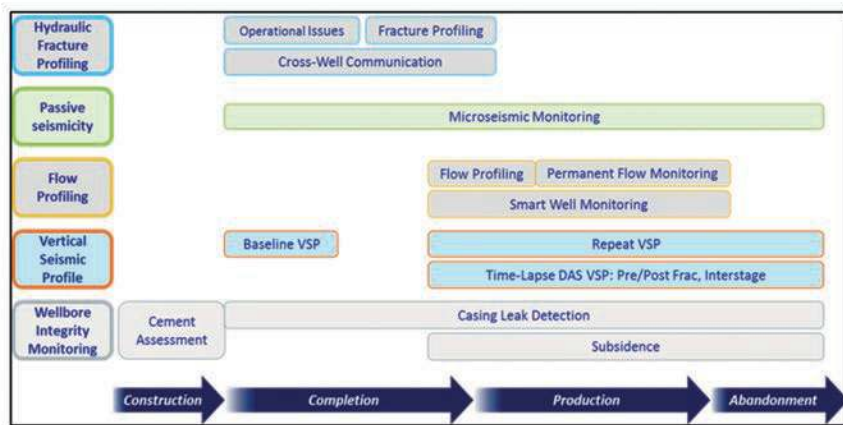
Hydraulic Fracture Profiling

Operational Issues

Fracture Profiling

Cross-Well Communication

Passive seismicity

Microseismic Monitoring

Flow Profiling

Flow Profiling

Permanent Flow Monitoring

Smart Well Monitoring

Vertical Seismic Profile

Baseline VSP

Repeat VSP

Time-Lapse DAS VSP: Pre/Post Frac, Interstage

Wellbore Integrity Monitoring

Cement Assessment

Casing Leak Detection

Subsidence

Construction

Completion

Production

Abandonment